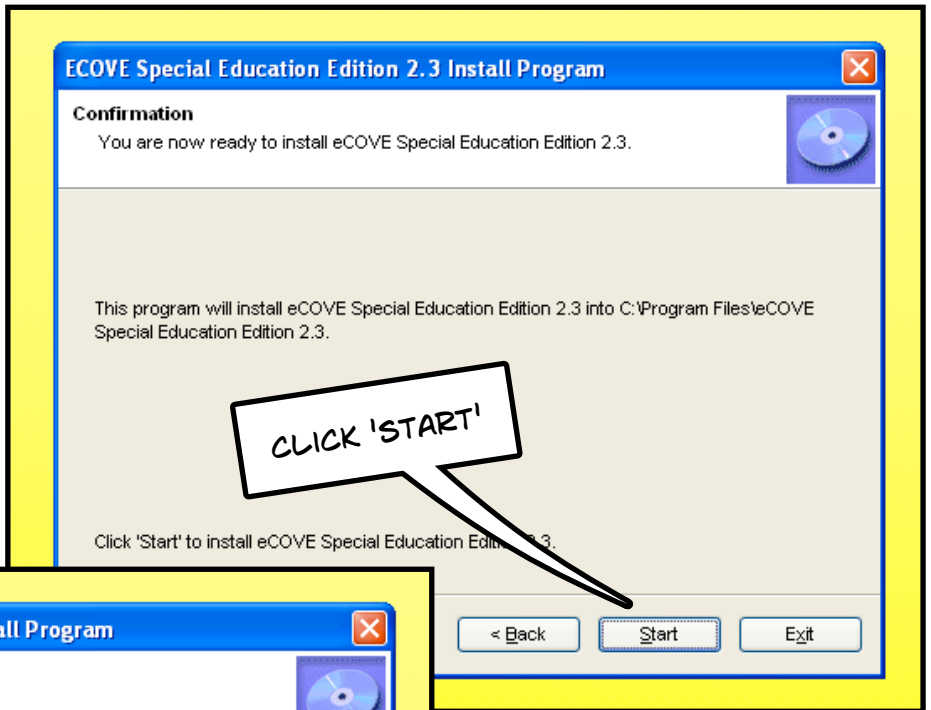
ECOVE Special Education Edition 2.3 Install Program

Confirmation
You are now ready to install eCOVE Special Education Edition 2.3.

This program will install eCOVE Special Education Edition 2.3 into C:\Program Files\eCOVE Special Education Edition 2.3.

CLICK 'START'

Click 'Start' to install eCOVE Special Education Editi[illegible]2.3.

< Back
Start
Exit

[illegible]all Program